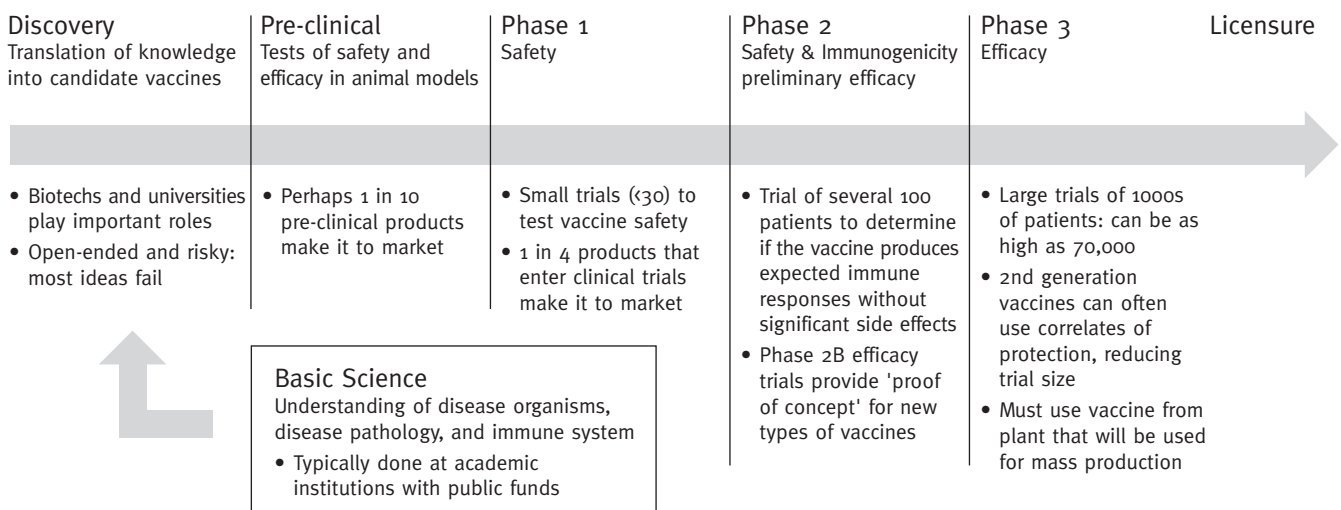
Discovery
Translation of knowledge into candidate vaccines

Pre-clinical
Tests of safety and efficacy in animal models

Phase 1
Safety

Phase 2
Safety & Immunogenicity preliminary efficacy

Phase 3
Efficacy

Licensure

• Biotechs and universities play important roles
• Open-ended and risky: most ideas fail

• Perhaps 1 in 10 pre-clinical products make it to market

• Small trials (<30) to test vaccine safety
• 1 in 4 products that enter clinical trials make it to market

• Trial of several 100 patients to determine if the vaccine produces expected immune responses without significant side effects
• Phase 2B efficacy trials provide 'proof of concept' for new types of vaccines

• Large trials of 1000s of patients: can be as high as 70,000
• 2nd generation vaccines can often use correlates of protection, reducing trial size
• Must use vaccine from plant that will be used for mass production

Basic Science
Understanding of disease organisms, disease pathology, and immune system
• Typically done at academic institutions with public funds